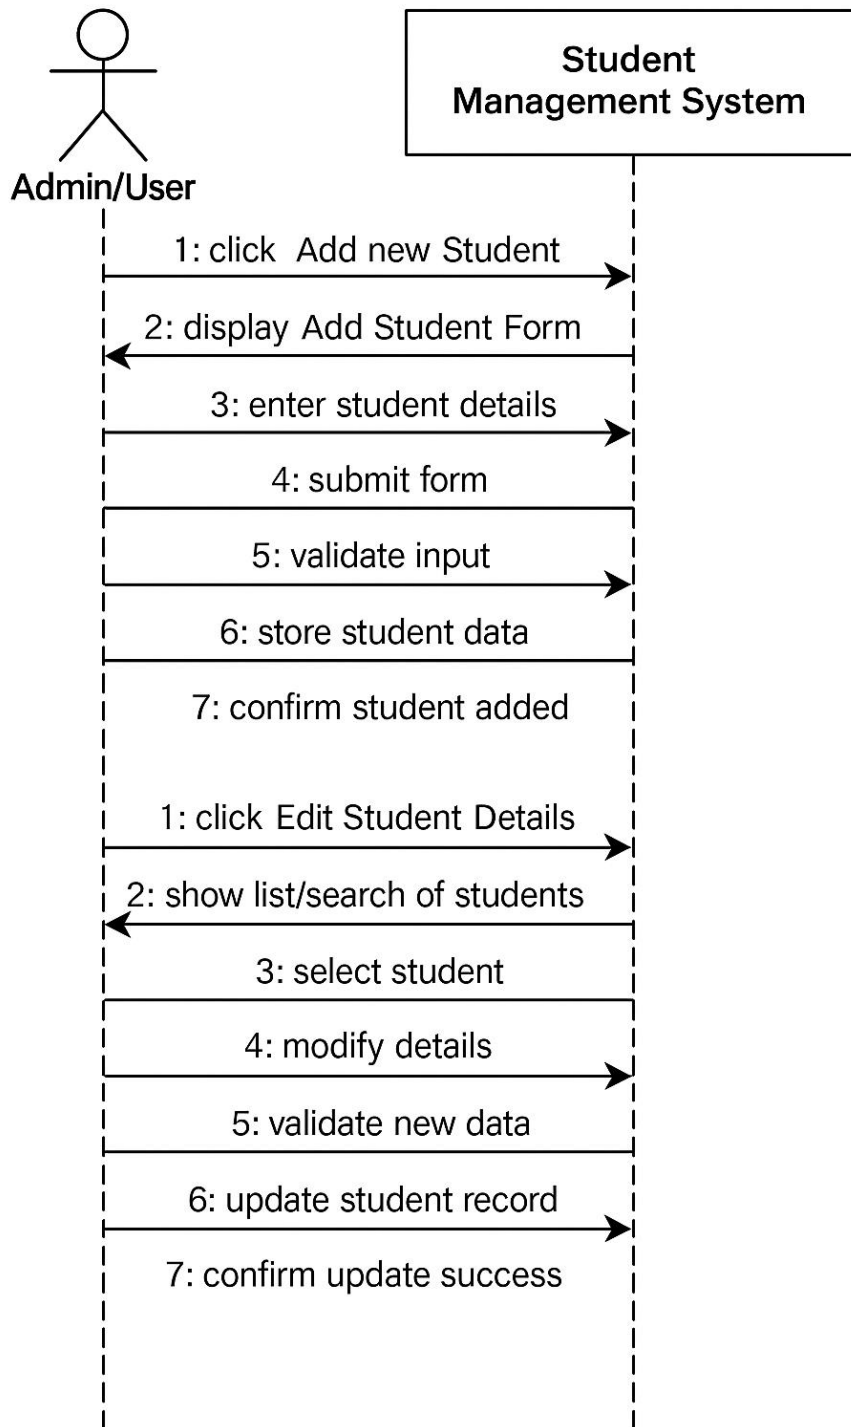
Admin/User

Student Management System

1: click Add new Student

2: display Add Student Form

3: enter student details

4: submit form

5: validate input

6: store student data

7: confirm student added

1: click Edit Student Details

2: show list/search of students

3: select student

4: modify details

5: validate new data

6: update student record

7: confirm update success